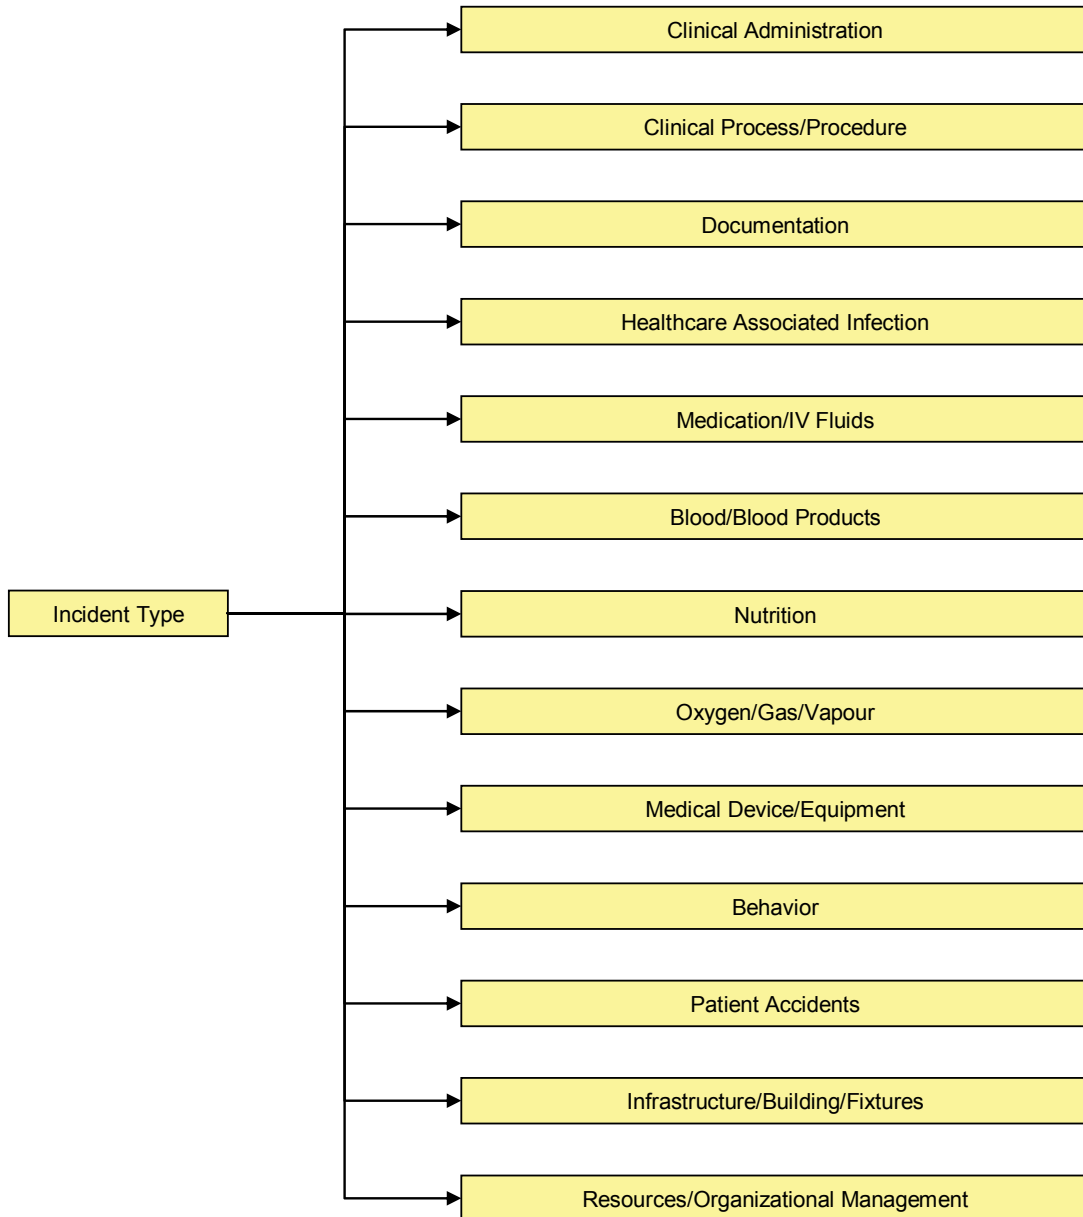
Incident Type

Clinical Administration

Clinical Process/Procedure

Documentation

Healthcare Associated Infection

Medication/IV Fluids

Blood/Blood Products

Nutrition

Oxygen/Gas/Vapour

Medical Device/Equipment

Behavior

Patient Accidents

Infrastructure/Building/Fixtures

Resources/Organizational Management